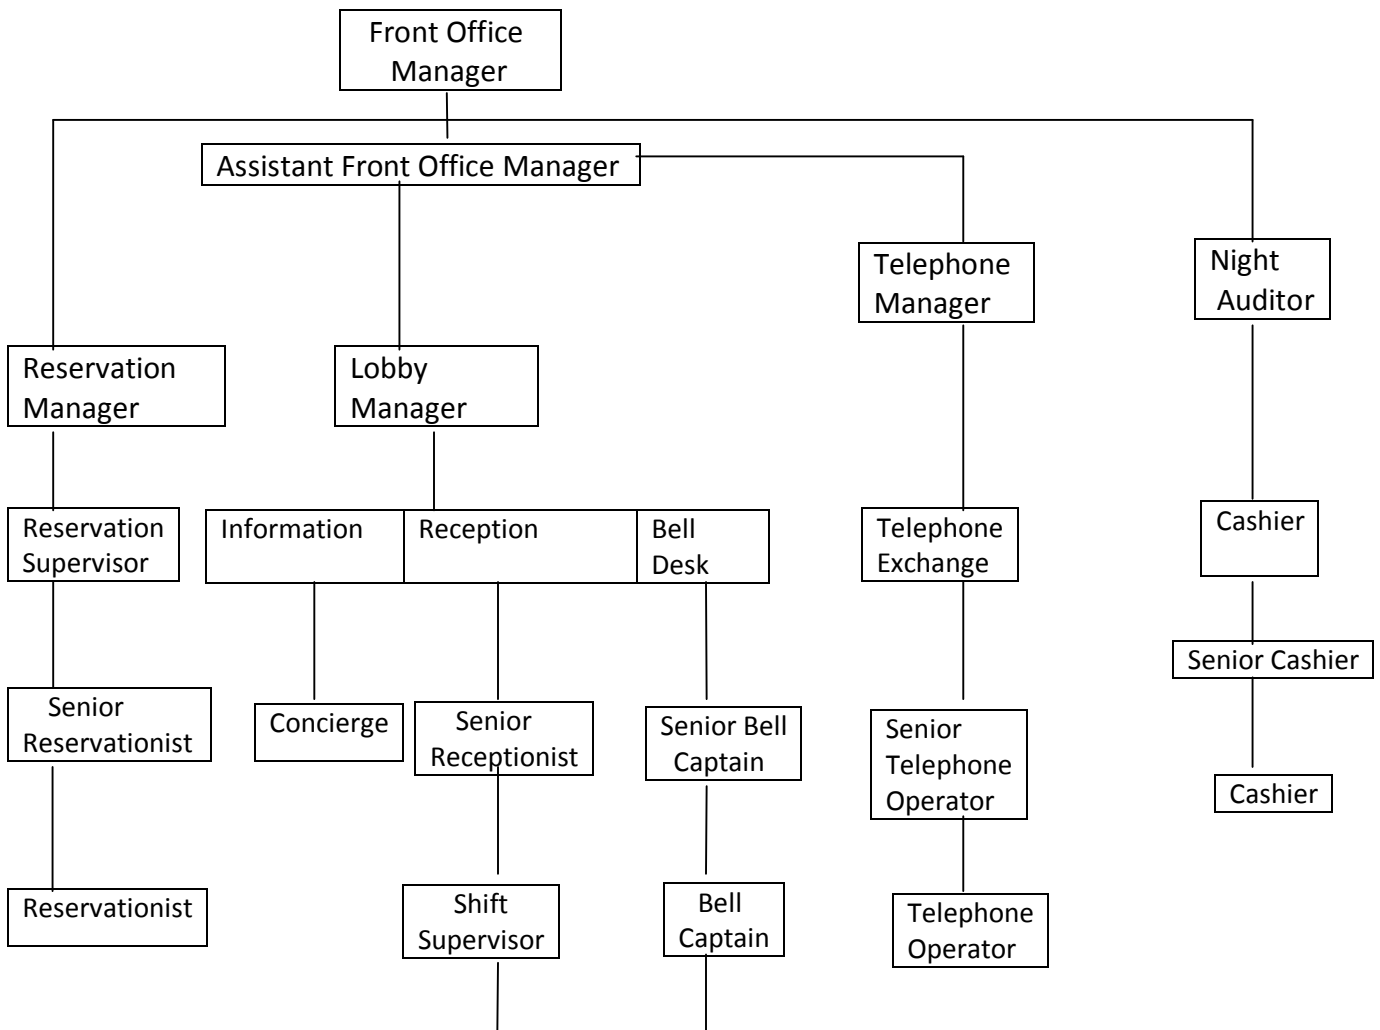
Front Office Manager

Assistant Front Office Manager

Telephone Manager

Night Auditor

Reservation Manager

Lobby Manager

Reservation Supervisor

Information

Reception

Bell Desk

Telephone Exchange

Cashier

Senior Cashier

Senior Reservationist

Concierge

Senior Receptionist

Senior Bell Captain

Senior Telephone Operator

Cashier

Reservationist

Shift Supervisor

Bell Captain

Telephone Operator